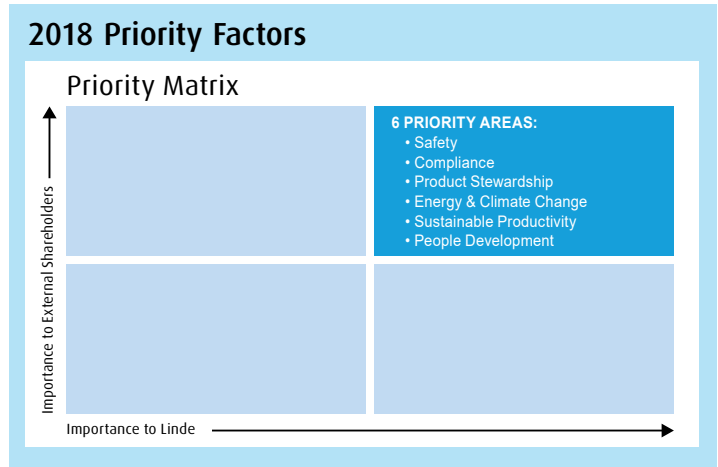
2018 Priority Factors

Priority Matrix

6 PRIORITY AREAS:
• Safety
• Compliance
• Product Stewardship
• Energy & Climate Change
• Sustainable Productivity
• People Development

Importance to External Shareholders

Importance to Linde